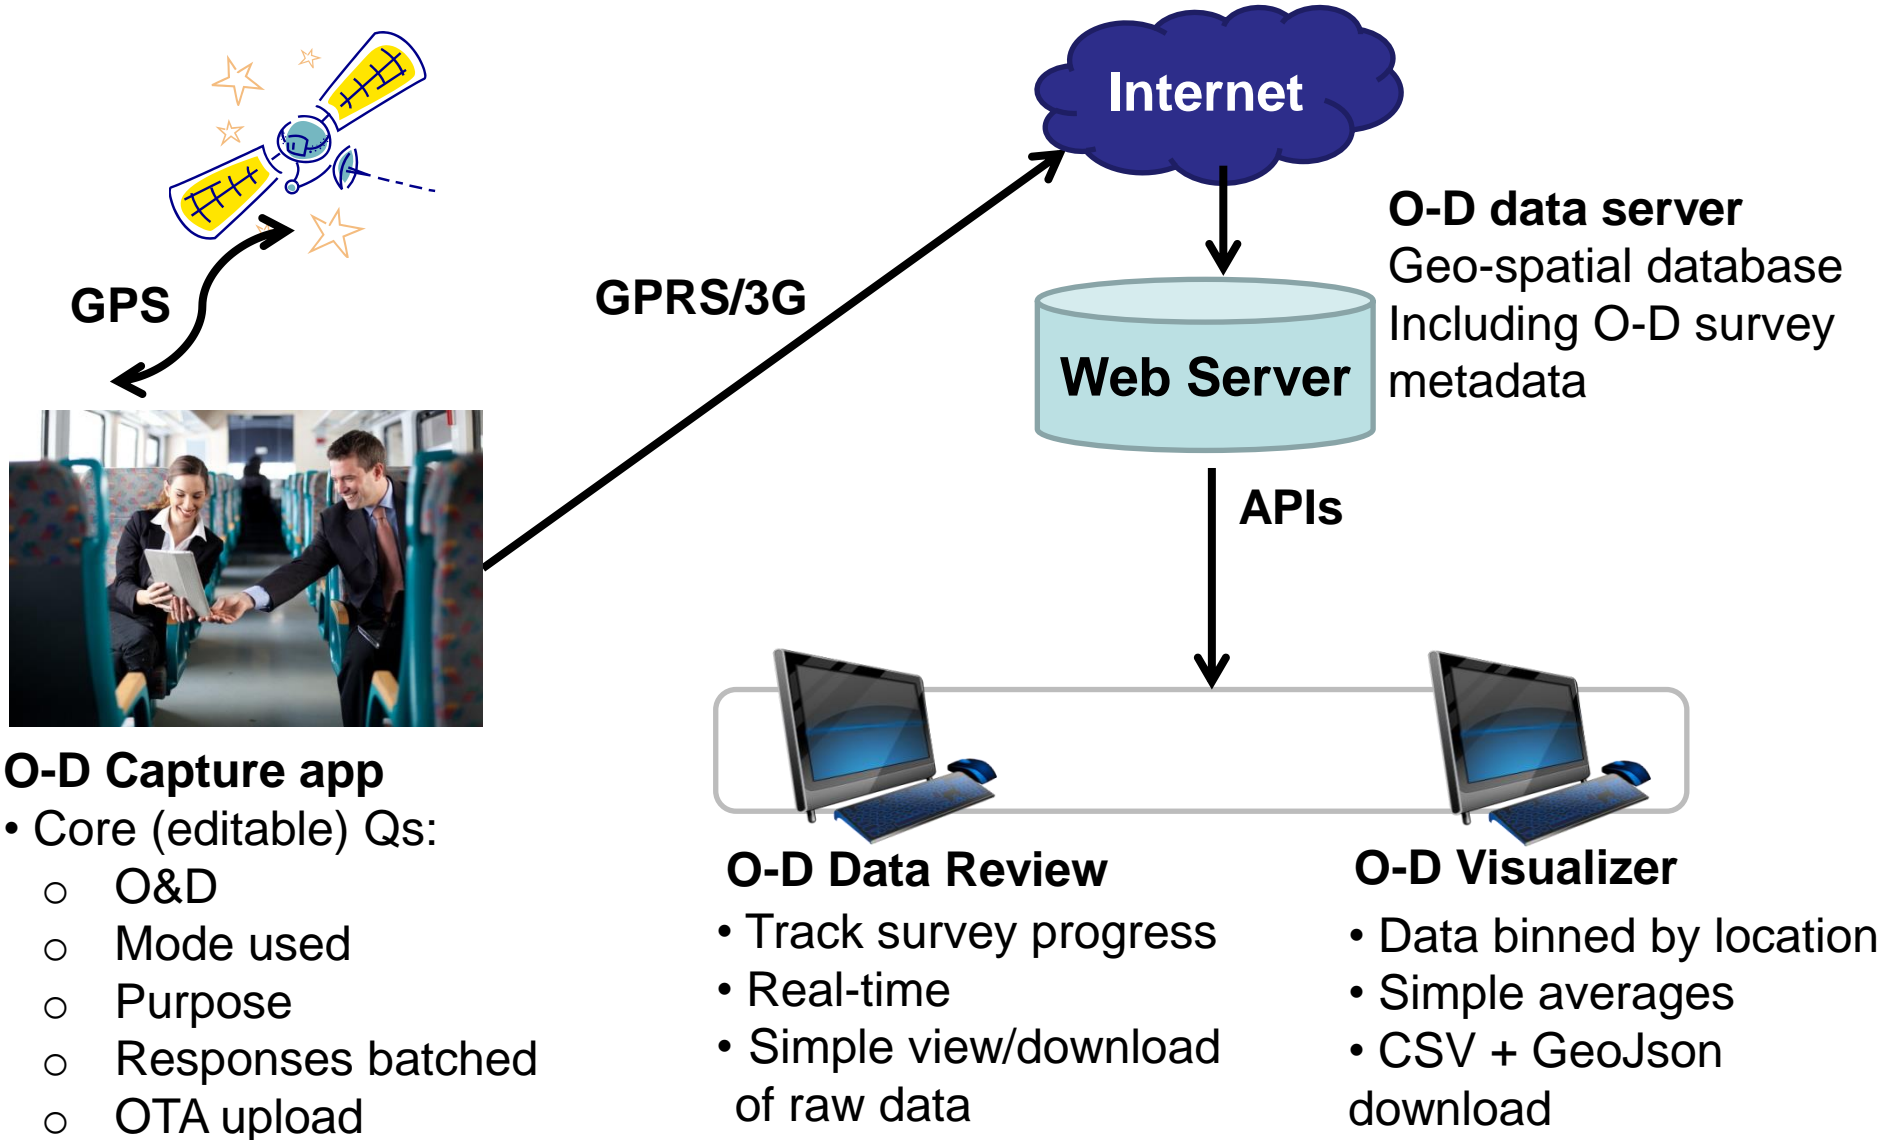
Internet

GPS

GPRS/3G

O-D data server
Geo-spatial database
Including O-D survey metadata

Web Server

APIs

O-D Capture app
• Core (editable) Qs:
○ O&D
○ Mode used
○ Purpose
○ Responses batched
○ OTA upload

O-D Data Review
• Track survey progress
• Real-time
• Simple view/download of raw data

O-D Visualizer
• Data binned by location
• Simple averages
• CSV + GeoJson download